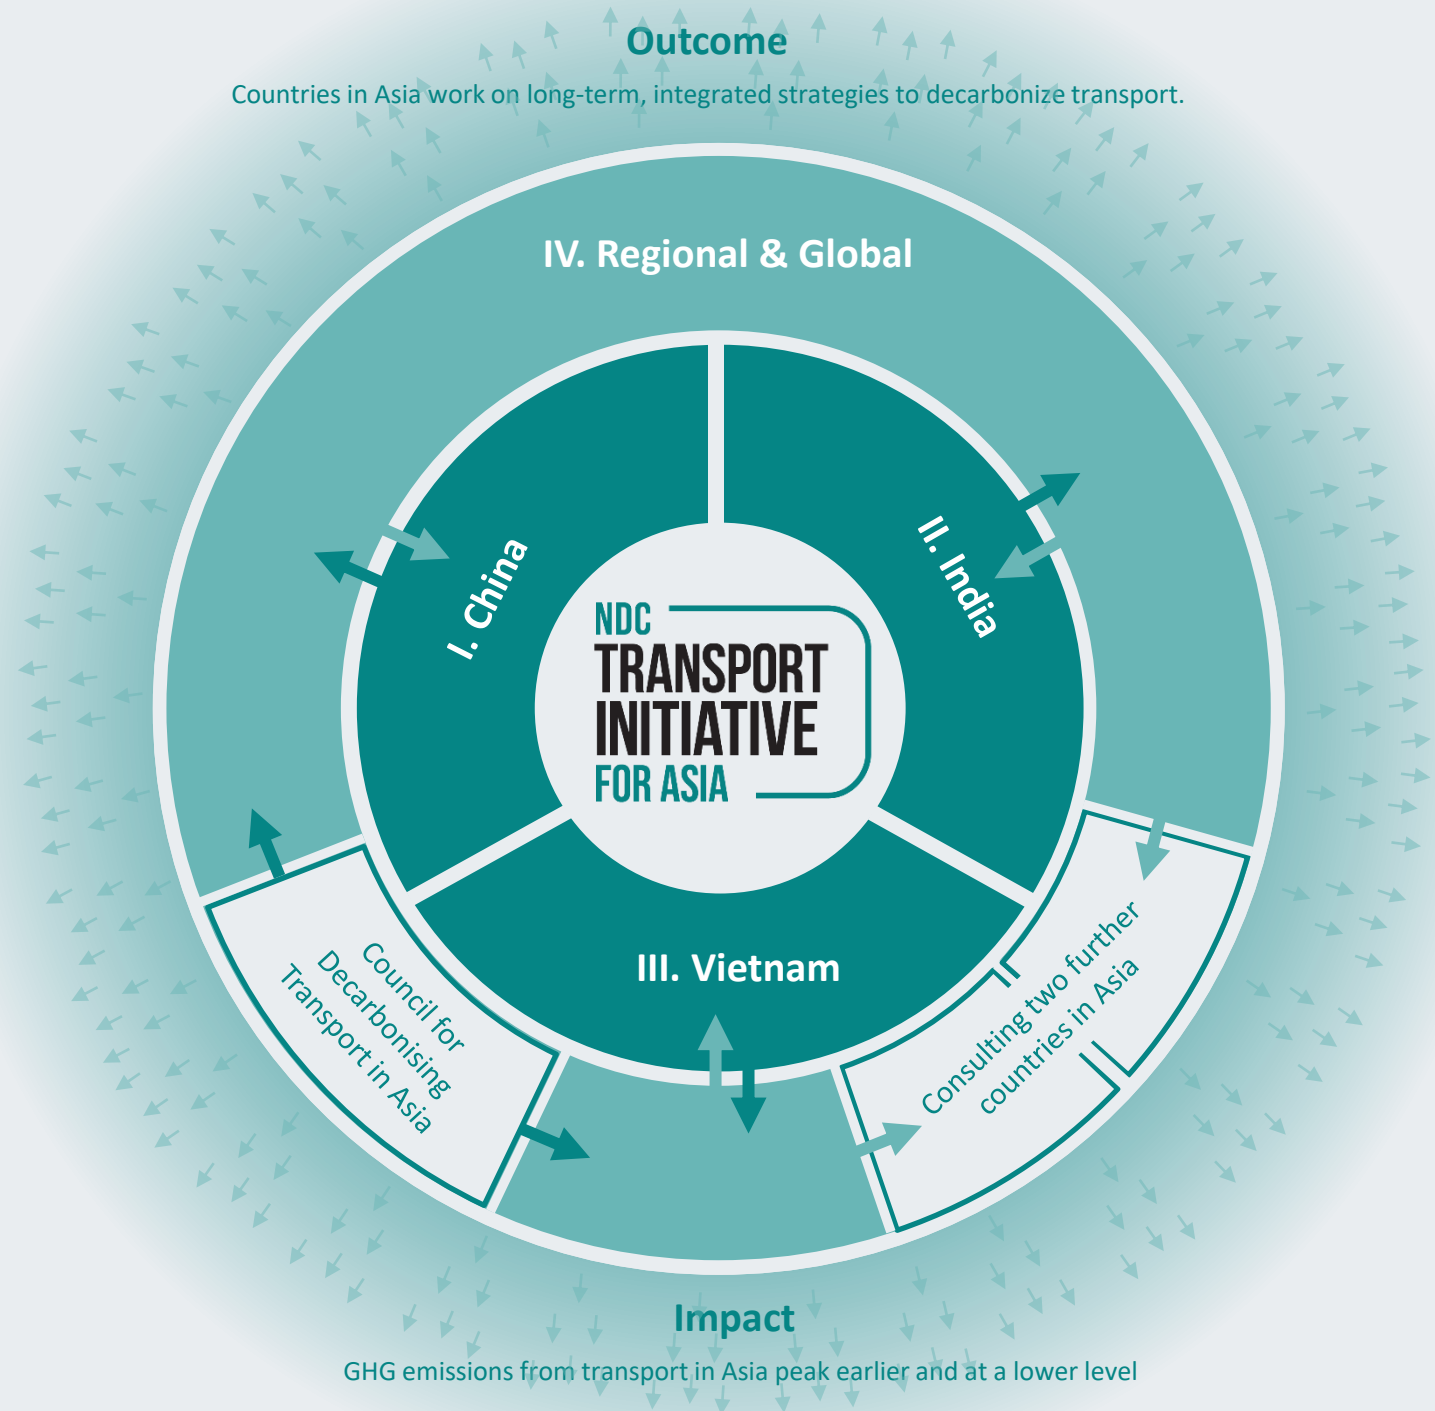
Outcome

Countries in Asia work on long-term, integrated strategies to decarbonize transport.

IV. Regional & Global

I. China

II. India

NDC
TRANSPORT
INITIATIVE
FOR ASIA

III. Vietnam

Council for Decarbonising Transport in Asia

Consulting two further countries in Asia

Impact

GHG emissions from transport in Asia peak earlier and at a lower level